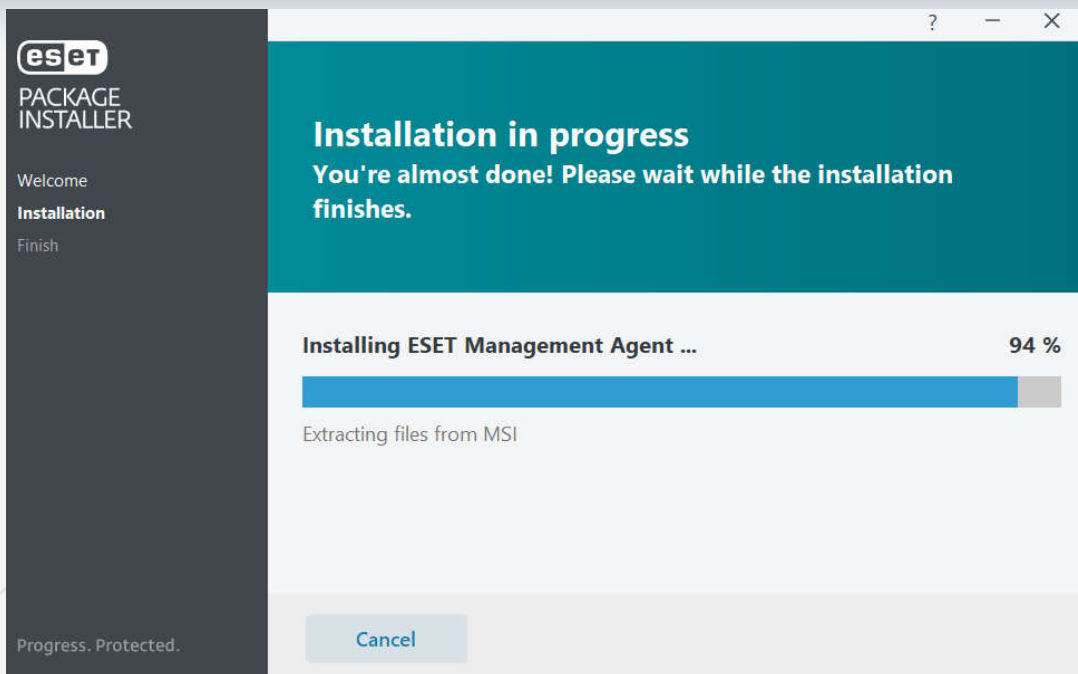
ESET
PACKAGE INSTALLER

Welcome
Installation
Finish

Progress. Protected.

? − ×

Installation in progress
You're almost done! Please wait while the installation finishes.

Installing ESET Management Agent ...
94 %

Extracting files from MSI

Cancel